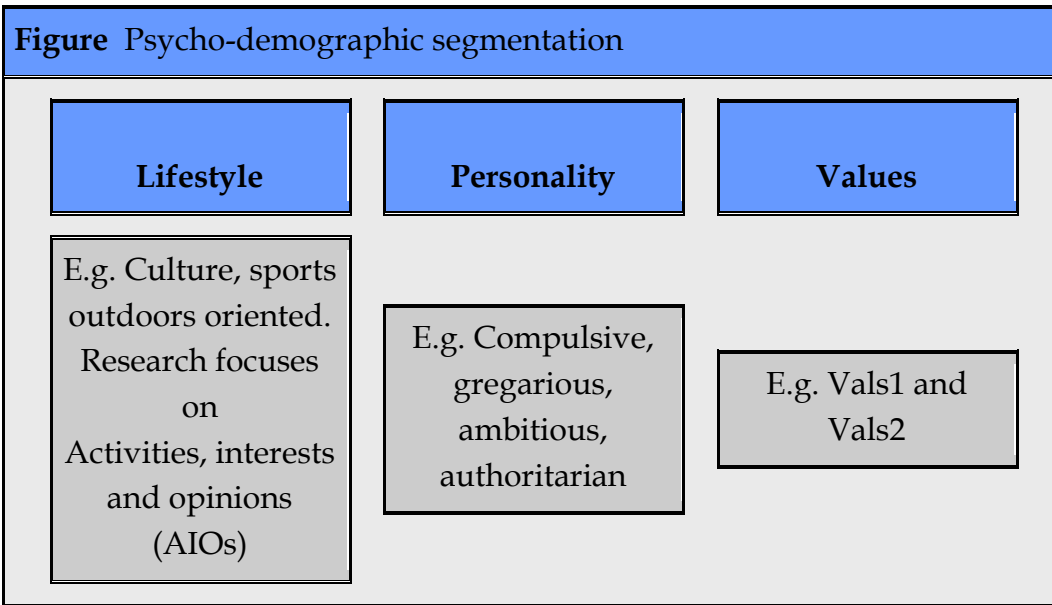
**Figure** Psycho-demographic segmentation

Lifestyle

E.g. Culture, sports outdoors oriented. Research focuses on Activities, interests and opinions (AIOs)

Personality

E.g. Compulsive, gregarious, ambitious, authoritarian

Values

E.g. Vals1 and Vals2